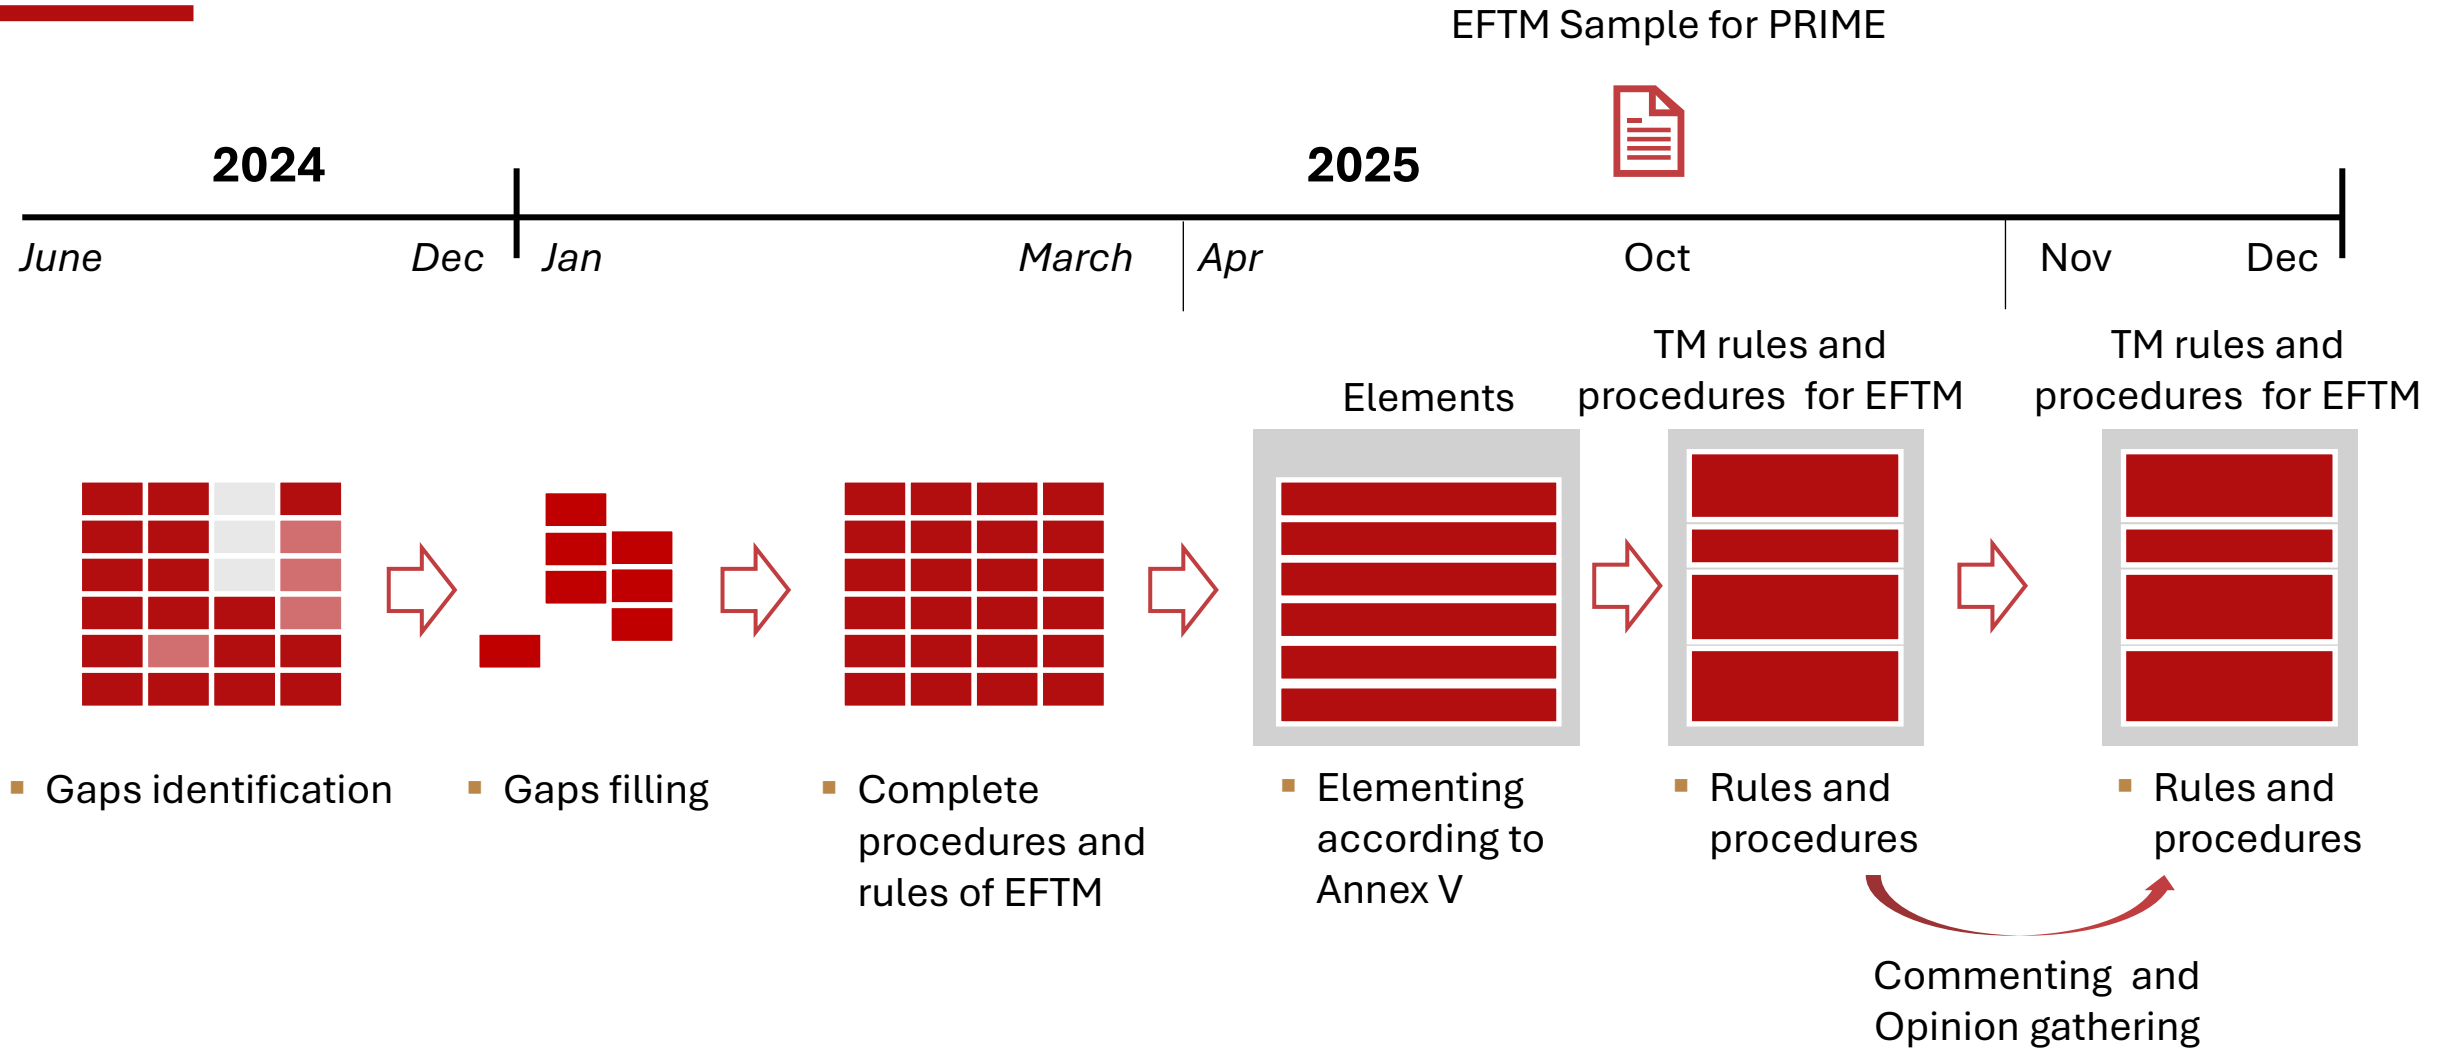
EFTM Sample for PRIME

2024

2025

June Dec Jan March Apr Oct Nov Dec

Elements

TM rules and procedures for EFTM

TM rules and procedures for EFTM

Gaps identification

Gaps filling

Complete procedures and rules of EFTM

Elementing according to Annex V

Rules and procedures

Rules and procedures

Commenting and Opinion gathering